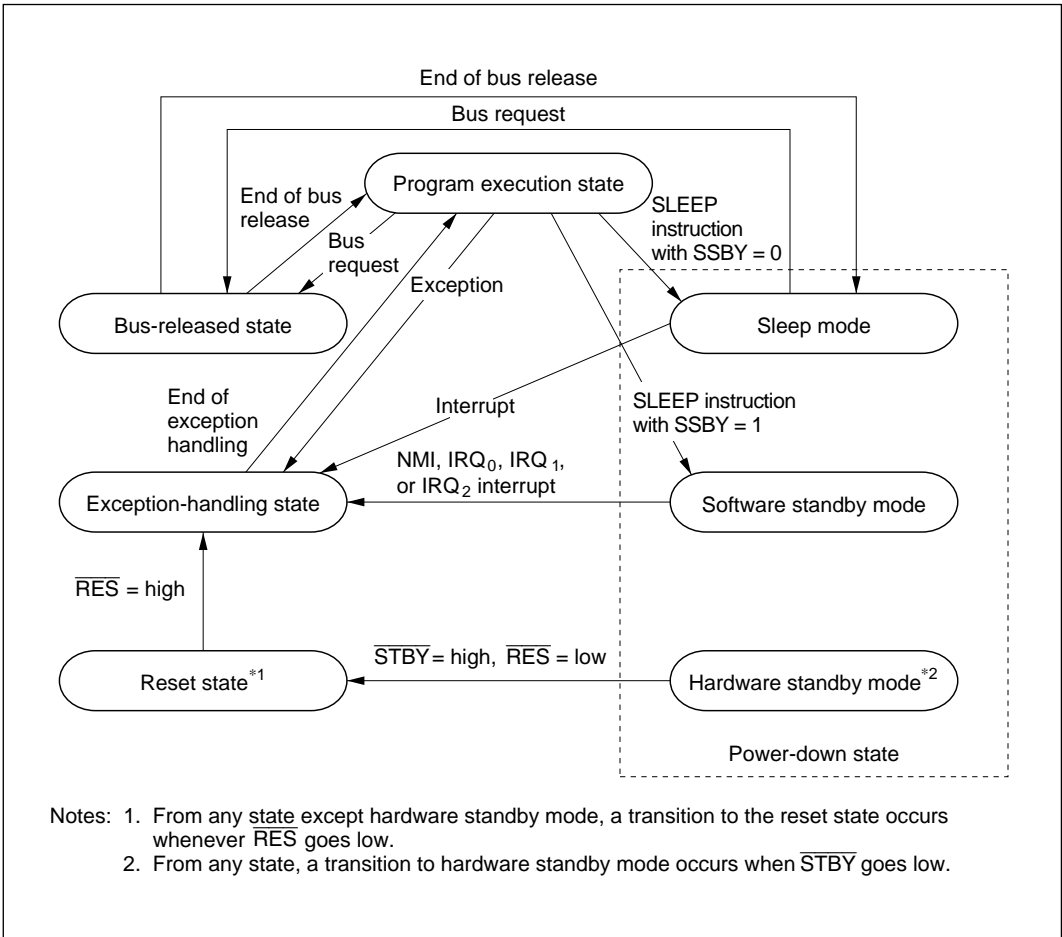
End of bus release

Bus request

Program execution state

End of bus release

Bus request

SLEEP instruction with SSBY = 0

Exception

Bus-released state

Sleep mode

End of exception handling

Interrupt

SLEEP instruction with SSBY = 1

NMI, $IRQ_0$, $IRQ_1$, or $IRQ_2$ interrupt

Exception-handling state

Software standby mode

$\overline{RES}$ = high

$\overline{STBY}$ = high, $\overline{RES}$ = low

Reset state$^{*1}$

Hardware standby mode$^{*2}$

Power-down state

Notes: 1. From any state except hardware standby mode, a transition to the reset state occurs whenever $\overline{RES}$ goes low.
2. From any state, a transition to hardware standby mode occurs when $\overline{STBY}$ goes low.